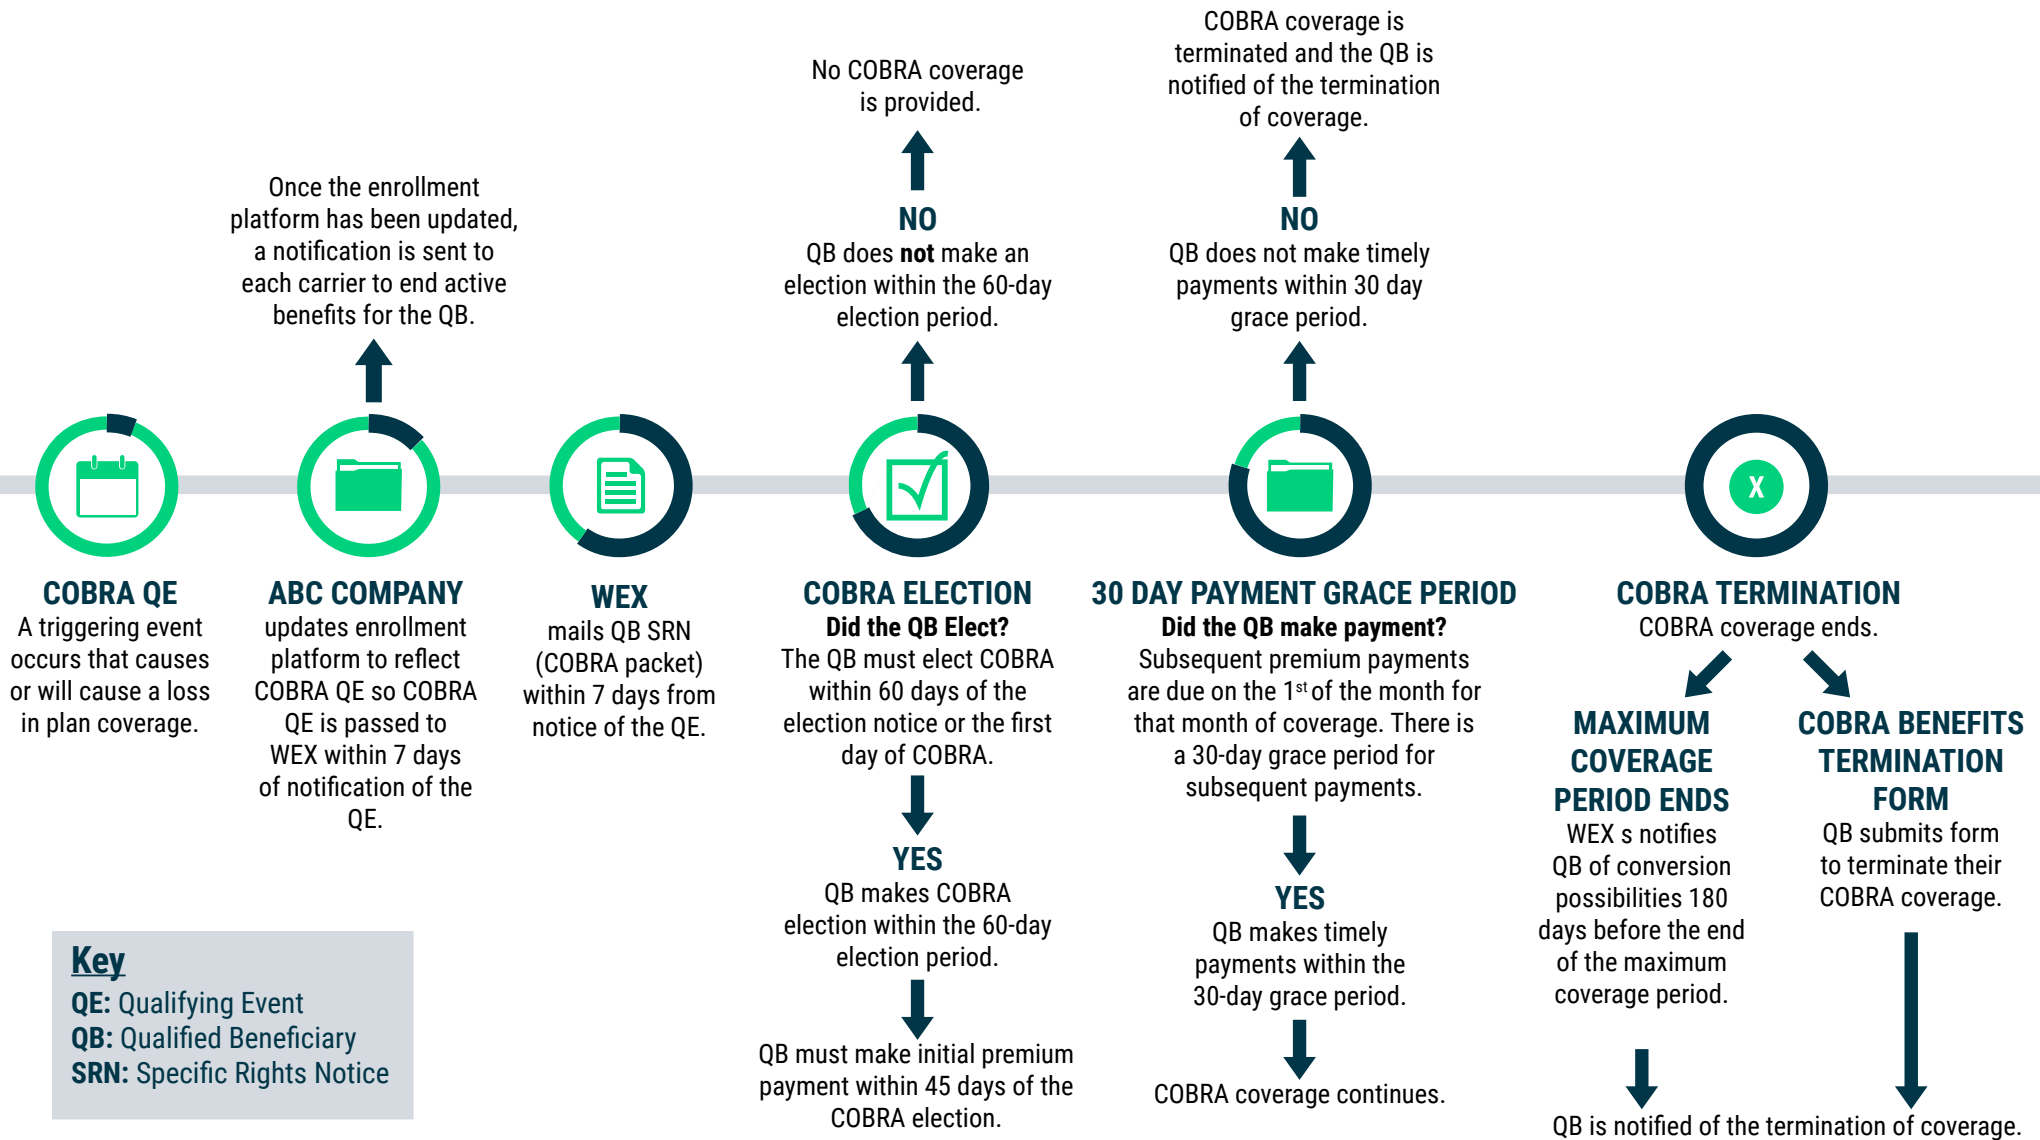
Once the enrollment platform has been updated, a notification is sent to each carrier to end active benefits for the QB.

No COBRA coverage is provided.

NO
QB does **not** make an election within the 60-day election period.

COBRA coverage is terminated and the QB is notified of the termination of coverage.

NO
QB does not make timely payments within 30 day grace period.

X

COBRA QE
A triggering event occurs that causes or will cause a loss in plan coverage.

ABC COMPANY
updates enrollment platform to reflect COBRA QE so COBRA QE is passed to WEX within 7 days of notification of the QE.

WEX
mails QB SRN (COBRA packet) within 7 days from notice of the QE.

COBRA ELECTION
**Did the QB Elect?**
The QB must elect COBRA within 60 days of the election notice or the first day of COBRA.

YES
QB makes COBRA election within the 60-day election period.

QB must make initial premium payment within 45 days of the COBRA election.

30 DAY PAYMENT GRACE PERIOD
**Did the QB make payment?**
Subsequent premium payments are due on the 1$^{st}$ of the month for that month of coverage. There is a 30-day grace period for subsequent payments.

YES
QB makes timely payments within the 30-day grace period.

COBRA coverage continues.

COBRA TERMINATION
COBRA coverage ends.

MAXIMUM COVERAGE PERIOD ENDS
WEX s notifies QB of conversion possibilities 180 days before the end of the maximum coverage period.

COBRA BENEFITS TERMINATION FORM
QB submits form to terminate their COBRA coverage.

QB is notified of the termination of coverage.

Key
QE: Qualifying Event
QB: Qualified Beneficiary
SRN: Specific Rights Notice